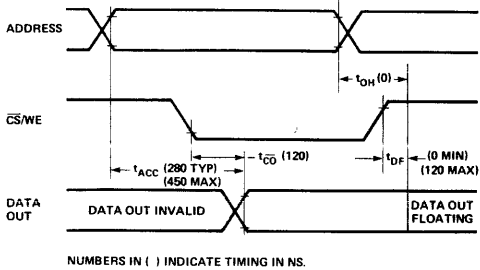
ADDRESS

$t_{OH}$ (0)

$\overline{CS}$/WE

$t_{ACC}$ (280 TYP) (450 MAX)

$t_{\overline{CO}}$ (120)

$t_{DF}$ (0 MIN) (120 MAX)

DATA OUT

DATA OUT INVALID

DATA OUT FLOATING

NUMBERS IN ( ) INDICATE TIMING IN NS.